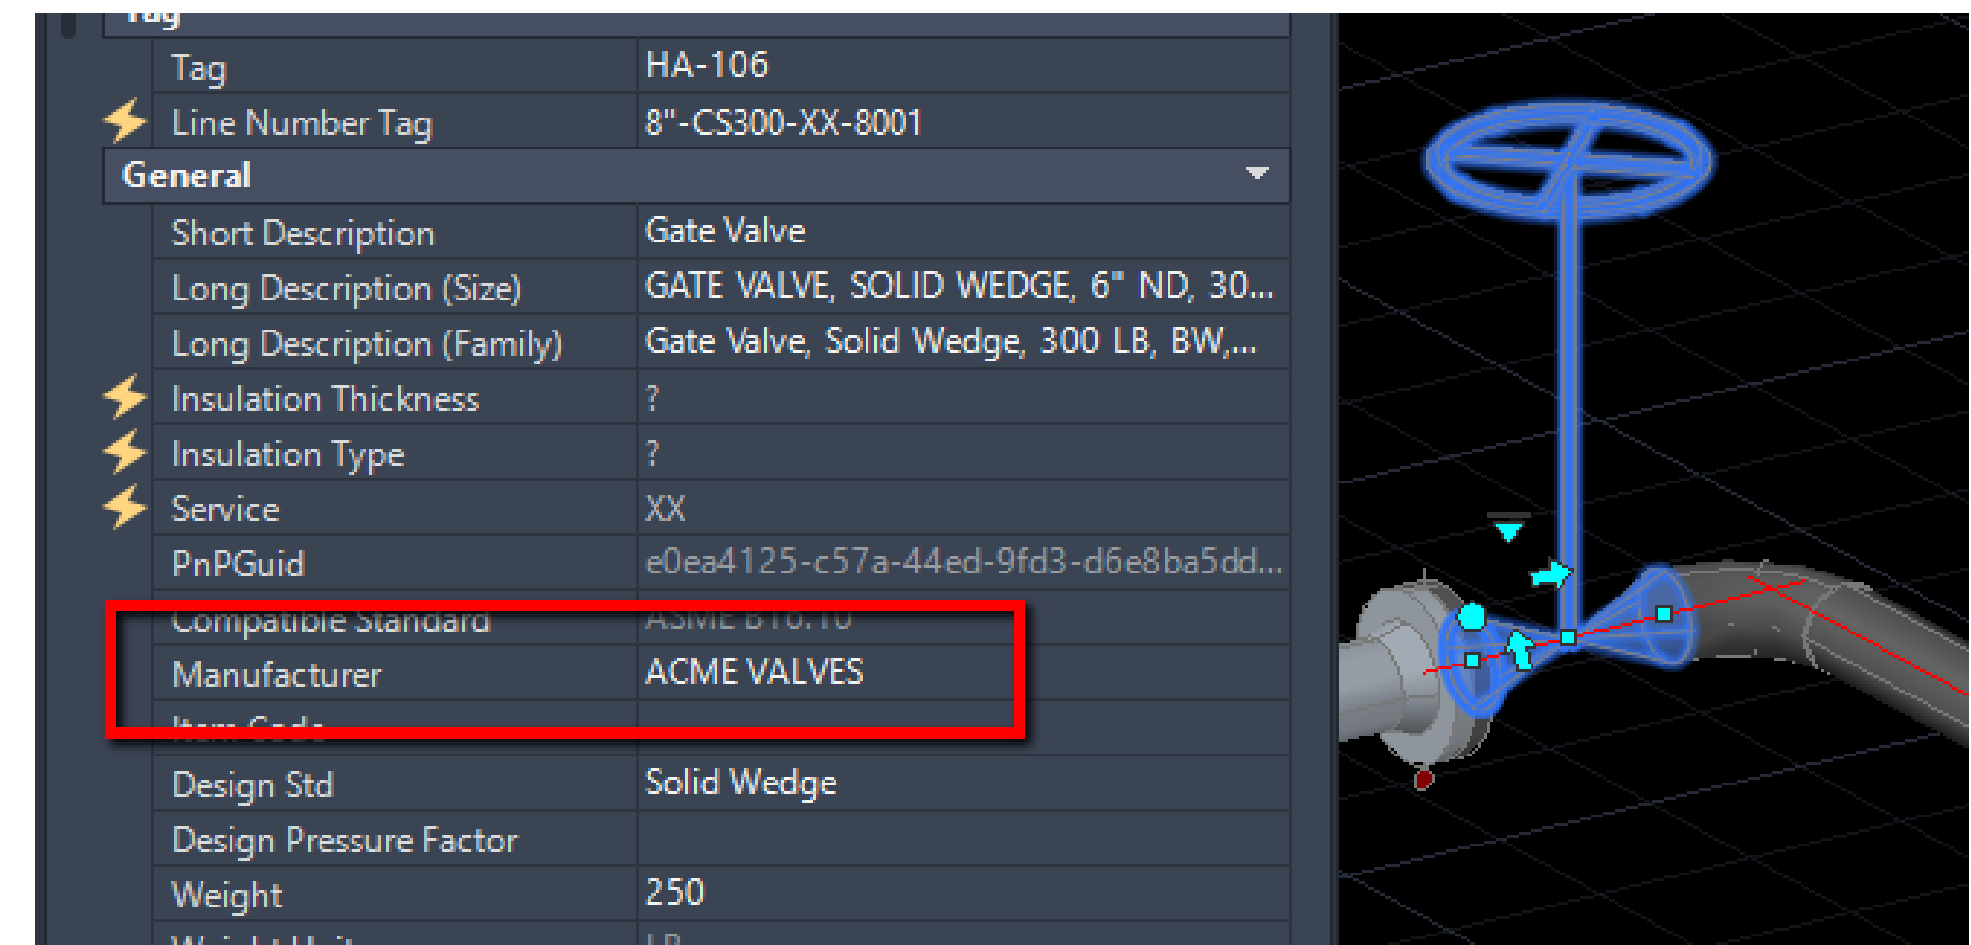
Tag

| | |
|---|---|
| Tag | HA-106 |
| Line Number Tag | 8"-CS300-XX-8001 |

General

| | |
|---|---|
| Short Description | Gate Valve |
| Long Description (Size) | GATE VALVE, SOLID WEDGE, 6" ND, 30... |
| Long Description (Family) | Gate Valve, Solid Wedge, 300 LB, BW,... |
| Insulation Thickness | ? |
| Insulation Type | ? |
| Service | XX |
| PnPGuid | e0ea4125-c57a-44ed-9fd3-d6e8ba5dd... |
| Compatible Standard | ASME B16.10 |
| Manufacturer | ACME VALVES |
| Item Code | |
| Design Std | Solid Wedge |
| Design Pressure Factor | |
| Weight | 250 |
| Weight Unit | LB |